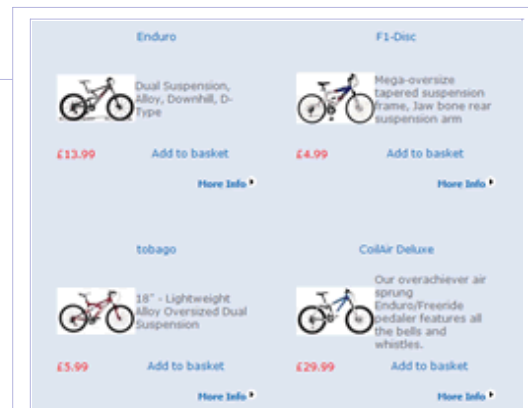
Enduro

Dual Suspension, Alloy, Downhill, D-Type

£13.99 Add to basket

More Info

F1-Disc

Mega-oversize tapered suspension frame, Jaw bone rear suspension arm

£4.99 Add to basket

More Info

tobago

18" - Lightweight Alloy Oversized Dual Suspension

£5.99 Add to basket

More Info

CoilAir Deluxe

Our overachiever air sprung Enduro/Freeride pedaler features all the bells and whistles.

£29.99 Add to basket

More Info